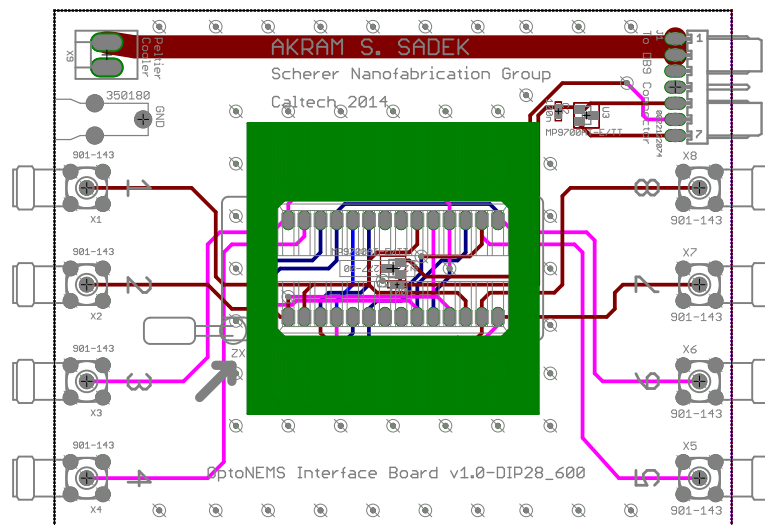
X9
Peltier Cooler
AKRAM S. SADEK
Scherer Nanofabrication Group
Caltech 2014
350180
GND
To DB9 Connector
JP1
1
7
U3
MP9700-E/TT
R2
4.7k
5/20/2014
901-143
X1
1
901-143
X2
2
901-143
X3
3
901-143
X4
4
X8
901-143
8
X7
901-143
7
X6
901-143
6
X5
901-143
5
X2
OptoNEMS Interface Board v1.0-DIP28_600